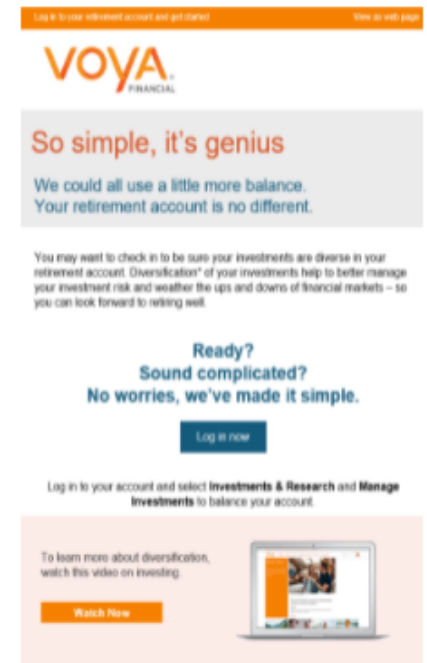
Log in to your retirement account and get started

View as web page

VOYA FINANCIAL

So simple, it's genius

We could all use a little more balance. Your retirement account is no different.

You may want to check in to be sure your investments are diverse in your retirement account. Diversification* of your investments help to better manage your investment risk and weather the ups and downs of financial markets – so you can look forward to retiring well.

Ready?
Sound complicated?
No worries, we've made it simple.

Log in now

Log in to your account and select **Investments & Research** and **Manage Investments** to balance your account.

To learn more about diversification, watch this video on investing.

Watch Now